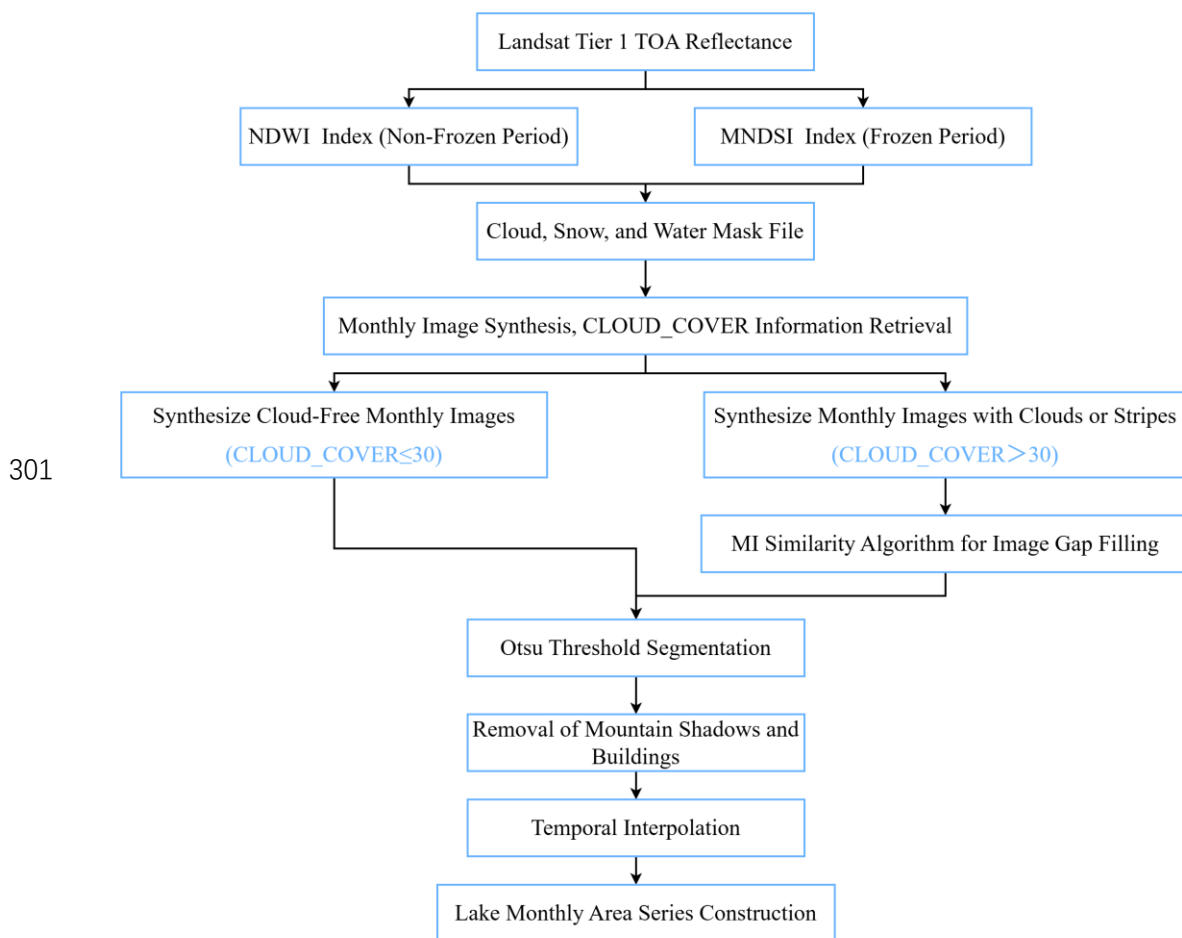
Landsat Tier 1 TOA Reflectance

NDWI Index (Non-Frozen Period)

MNDSI Index (Frozen Period)

Cloud, Snow, and Water Mask File

Monthly Image Synthesis, CLOUD_COVER Information Retrieval

Synthesize Cloud-Free Monthly Images (CLOUD_COVER≤30)

301

Synthesize Monthly Images with Clouds or Stripes (CLOUD_COVER＞30)

MI Similarity Algorithm for Image Gap Filling

Otsu Threshold Segmentation

Removal of Mountain Shadows and Buildings

Temporal Interpolation

Lake Monthly Area Series Construction